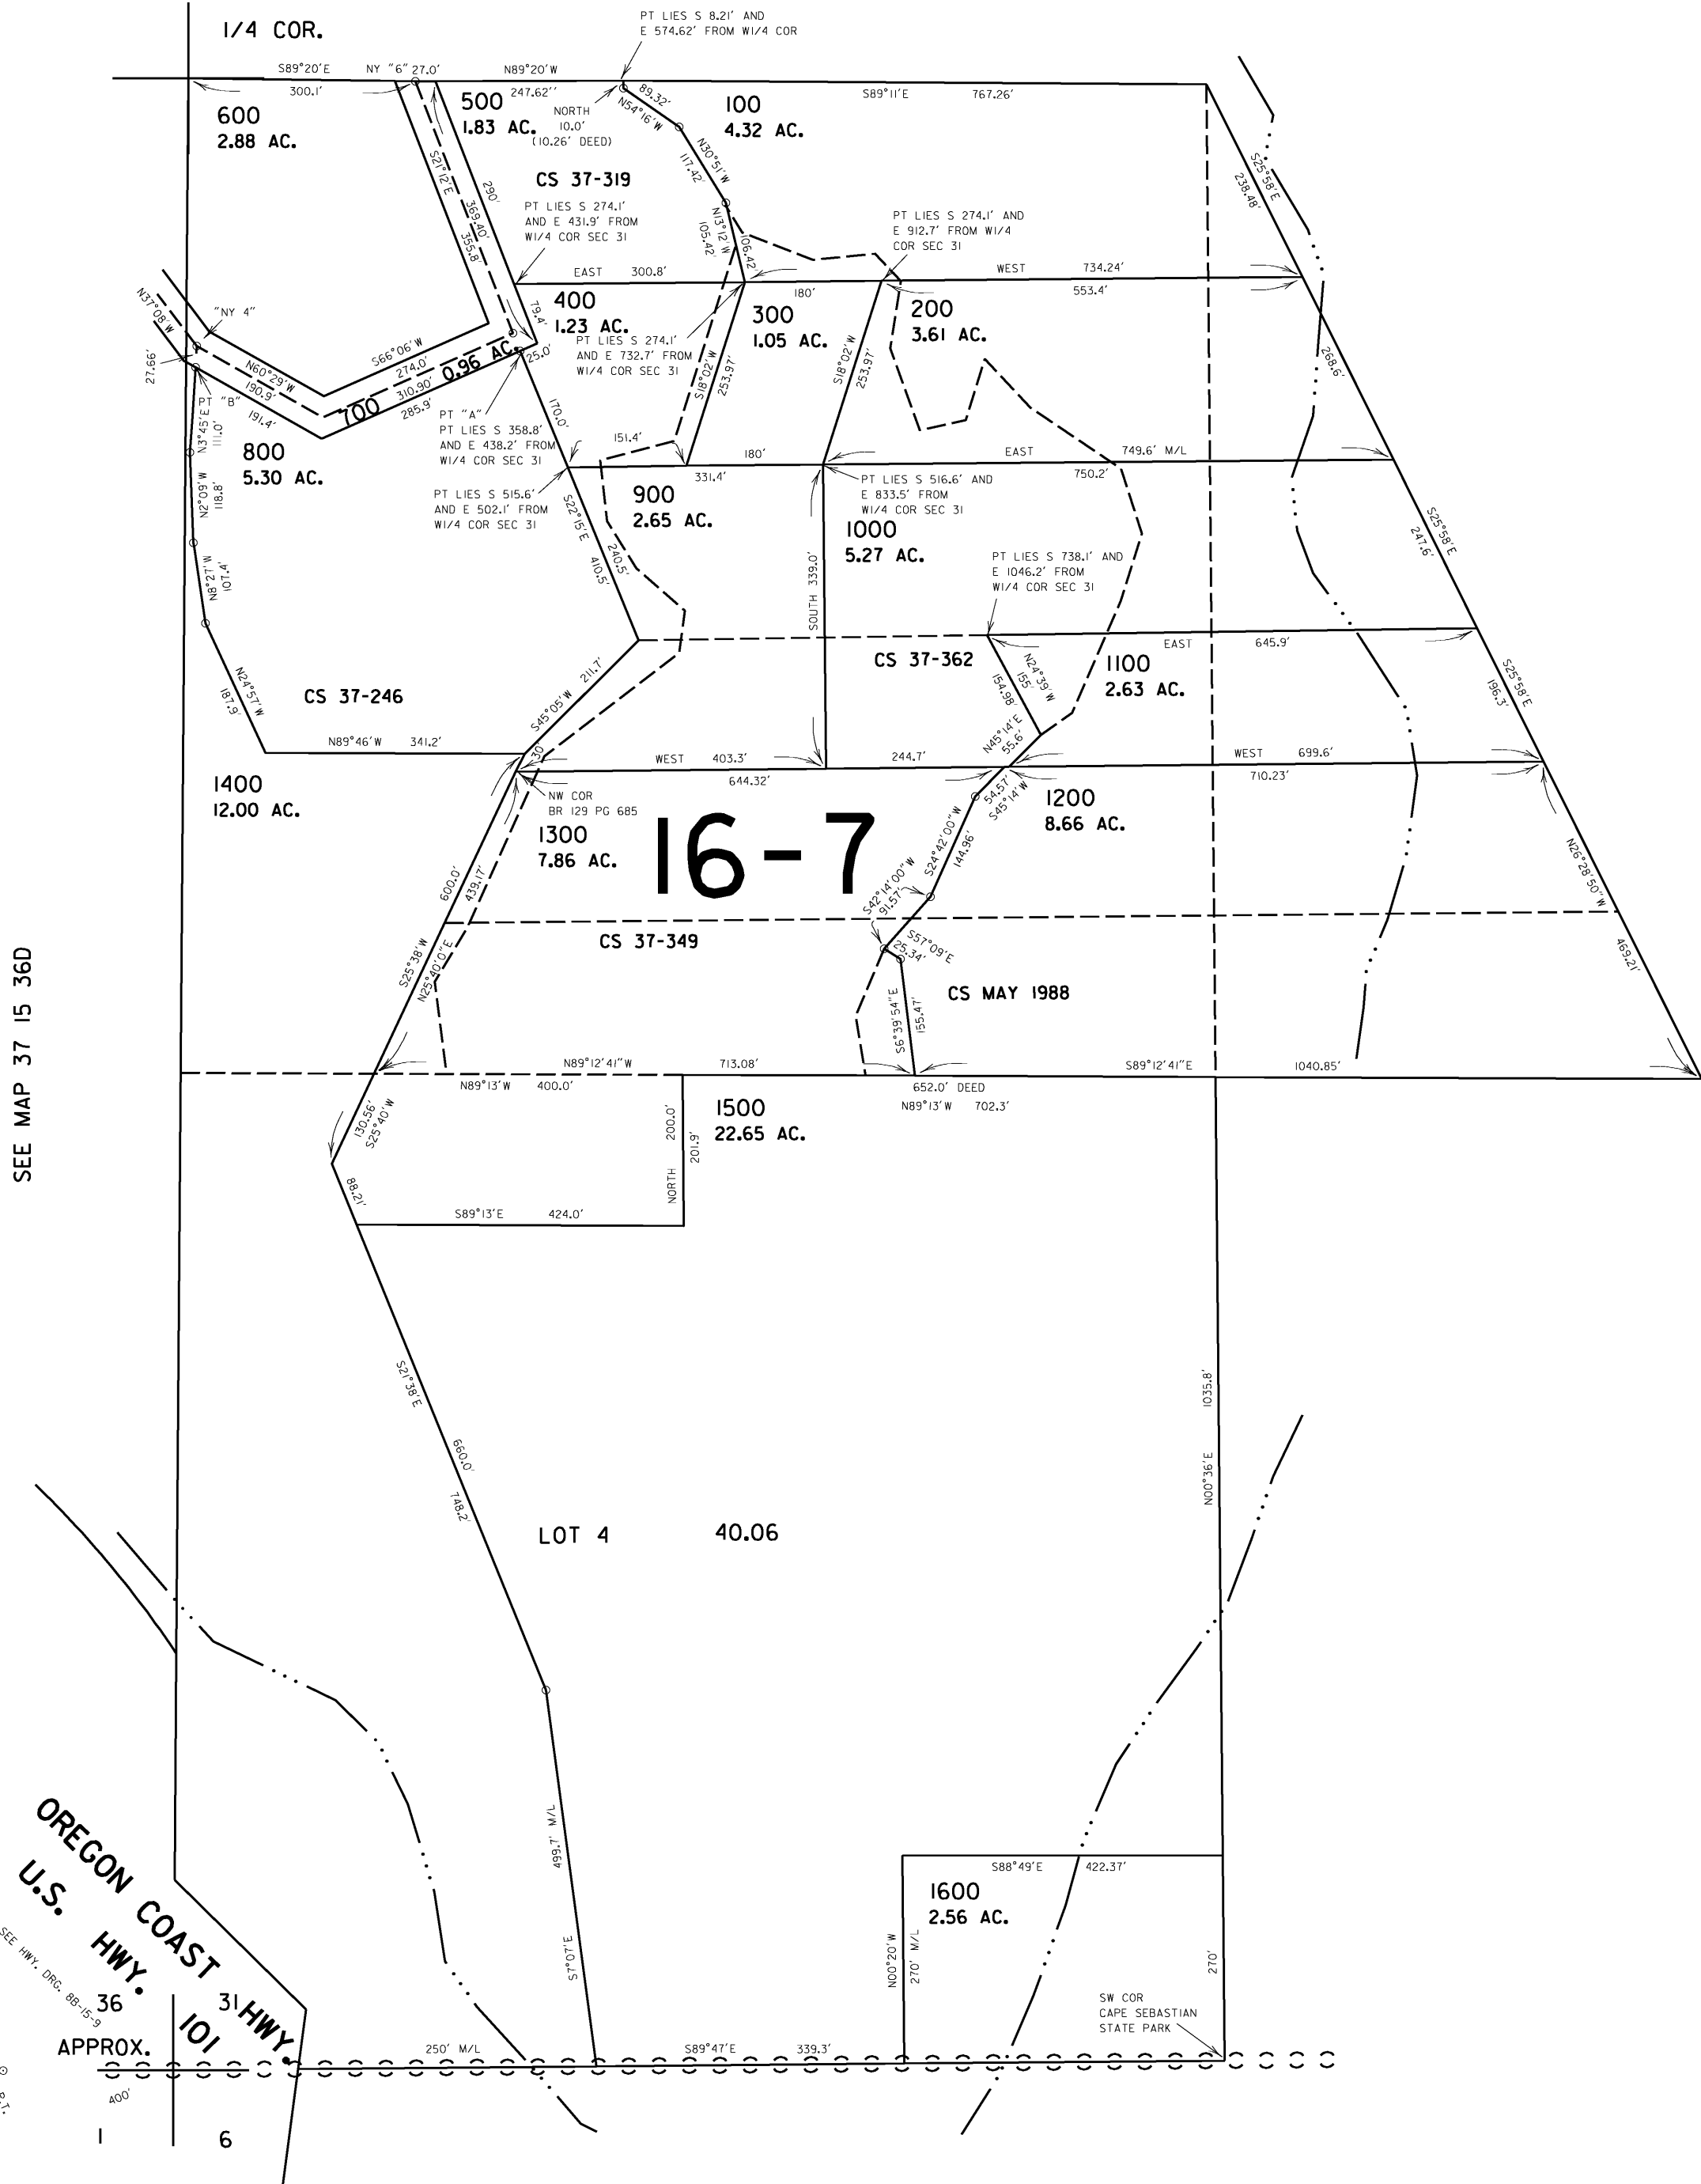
1/4 COR.

PT LIES S 8.21' AND E 574.62' FROM W1/4 COR

S89°20'E NY "6" 27.0' N89°20'W

300.1' 247.62''

600
2.88 AC.

500
1.83 AC.

NORTH 10.0' (10.26' DEED)

89.32' N54°16'W

100
4.32 AC.

S89°11'E 767.26'

S21°12'E 369.40' 355.8' 290'

CS 37-319

N30°51'W 117.42

N13°12'W 105.42

106.42

PT LIES S 274.1' AND E 431.9' FROM W1/4 COR SEC 31

PT LIES S 274.1' AND E 912.7' FROM W1/4 COR SEC 31

S25°58'E 238.48'

EAST 300.8'

WEST 734.24'

553.4'

N37°08'W

"NY 4"

79.4'

400
1.23 AC.

180'

300
1.05 AC.

200
3.61 AC.

PT LIES S 274.1' AND E 732.7' FROM W1/4 COR SEC 31

S66°06'W 274.0'

N60°29'W 190.9'

700 310.90' 0.96 AC.

25.0'

S18°02'W 253.97'

S18°02'W 253.97'

268.6'

27.66'

PT "B"

191.4'

285.9'

PT "A"

170.0'

N3°45'E 11.0'

PT LIES S 358.8' AND E 438.2' FROM W1/4 COR SEC 31

151.4'

180'

EAST 749.6' M/L

800
5.30 AC.

331.4'

750.2'

N2°09'W 118.8'

PT LIES S 515.6' AND E 502.1' FROM W1/4 COR SEC 31

900
2.65 AC.

PT LIES S 516.6' AND E 833.5' FROM W1/4 COR SEC 31

S22°15'E 410.5' 240.5'

1000
5.27 AC.

S25°58'E 247.6'

N8°27'W 101.4'

SOUTH 339.0'

PT LIES S 738.1' AND E 1046.2' FROM W1/4 COR SEC 31

EAST 645.9'

CS 37-362

N24°39'W 155' 154.98'

1100
2.63 AC.

S25°58'E 196.3'

N24°57'W 187.9

CS 37-246

S45°05'W 211.7'

N45°14'E 55.6'

N89°46'W 341.2'

30

WEST 403.3'

244.7'

WEST 699.6'

644.32'

710.23'

1400
12.00 AC.

NW COR BR 129 PG 685

54.57' S45°14'W

1200
8.66 AC.

1300
7.86 AC.

16-7

S24°42'00"W 144.96'

N26°28'50"W

600.0' 439.17'

S42°14'00"W 91.57'

CS 37-349

S57°09'E 25.34'

469.21'

S25°38'W N25°40'0"E

CS MAY 1988

S6°39'54"E 155.47'

N89°12'41"W 713.08'

S89°12'41"E 1040.85'

N89°13'W 400.0'

652.0' DEED
N89°13'W 702.3'

1500
22.65 AC.

130.56' S25°40'W

200.0' 201.9' NORTH

88.21'

S89°13'E 424.0'

SEE MAP 37 15 36D

S21°38'E

660.0'

748.2'

1035.8'

N00°36'E

LOT 4 40.06

OREGON COAST HWY.

U.S. HWY. 101

SEE HWY. DRG. 88-15-9

499.7' M/L

S7°07'E

S88°49'E 422.37'

1600
2.56 AC.

N00°20'W 270' M/L

270'

SW COR CAPE SEBASTIAN STATE PARK

36 31

APPROX.

250' M/L

S89°47'E 339.3'

400'

1 6